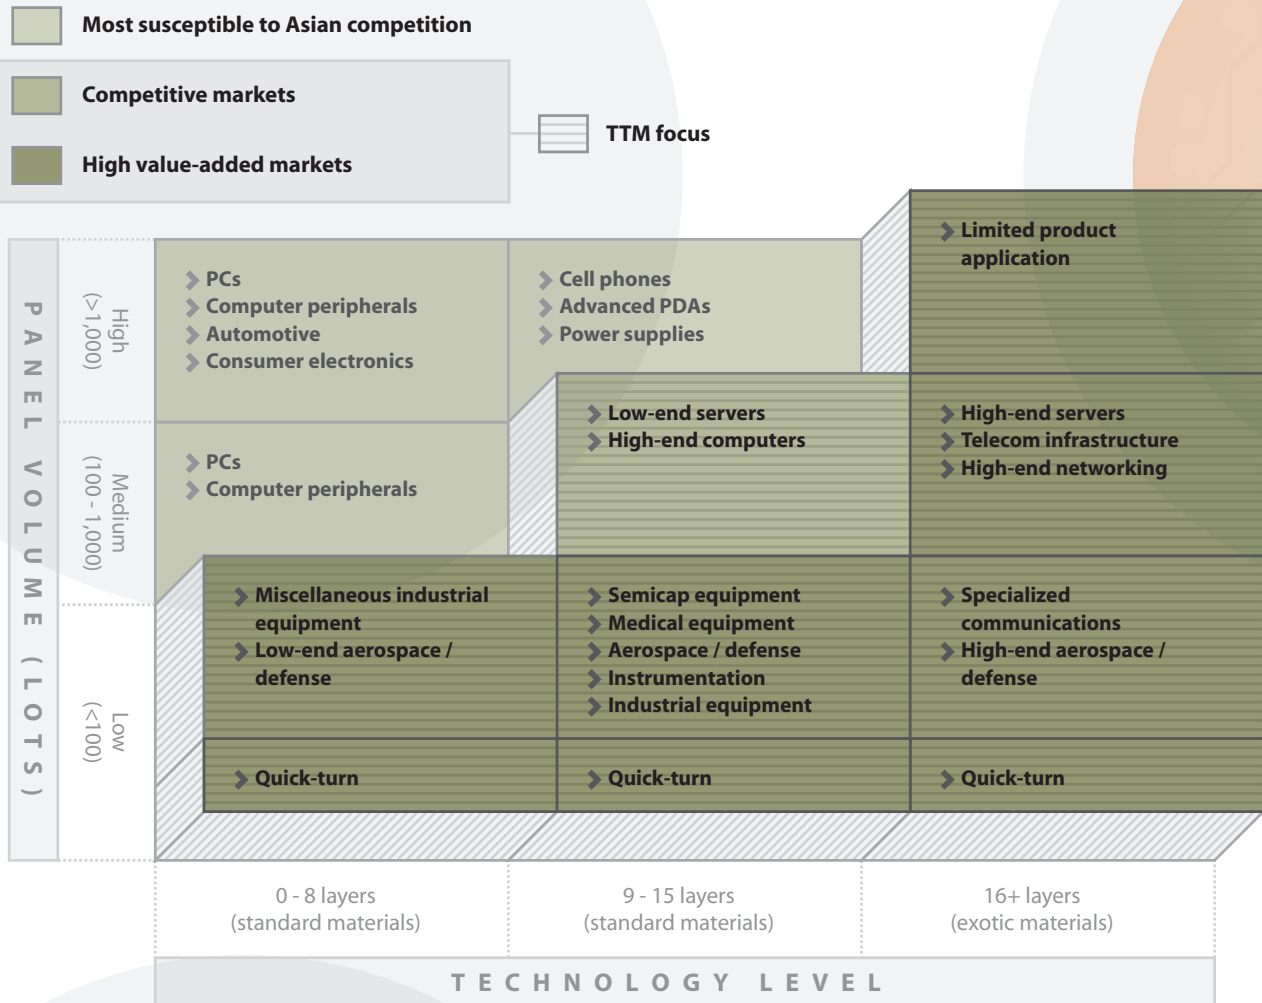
Most susceptible to Asian competition

Competitive markets

High value-added markets

TTM focus

PANEL VOLUME (LOTS)

High (>1,000)

Medium (100 - 1,000)

Low (<100)

PCs
Computer peripherals
Automotive
Consumer electronics

Cell phones
Advanced PDAs
Power supplies

Limited product application

PCs
Computer peripherals

Low-end servers
High-end computers

High-end servers
Telecom infrastructure
High-end networking

Miscellaneous industrial equipment
Low-end aerospace / defense

Semicap equipment
Medical equipment
Aerospace / defense
Instrumentation
Industrial equipment

Specialized communications
High-end aerospace / defense

Quick-turn

Quick-turn

Quick-turn

0 - 8 layers (standard materials)

9 - 15 layers (standard materials)

16+ layers (exotic materials)

TECHNOLOGY LEVEL